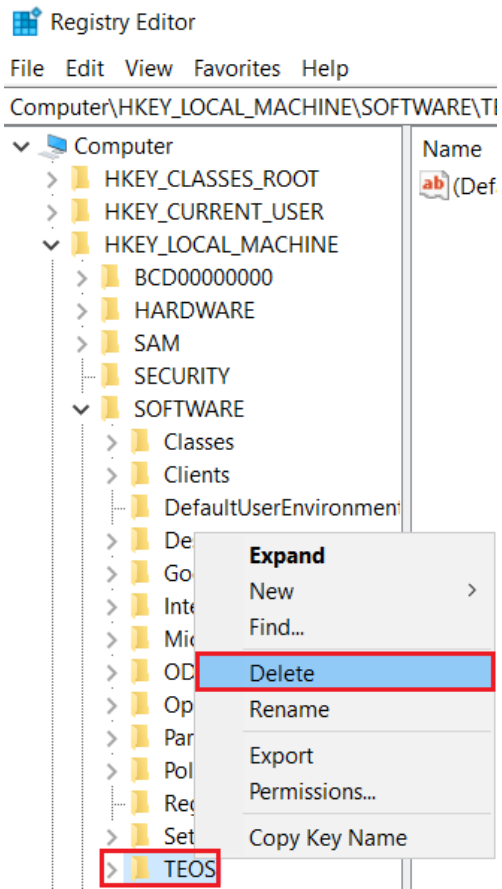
Registry Editor

File Edit View Favorites Help

Computer\HKEY_LOCAL_MACHINE\SOFTWARE\TE

Computer
HKEY_CLASSES_ROOT
HKEY_CURRENT_USER
HKEY_LOCAL_MACHINE
BCD00000000
HARDWARE
SAM
SECURITY
SOFTWARE
Classes
Clients
DefaultUserEnvironment
De
Go
Inte
Mic
OD
Op
Par
Pol
Reg
Set
TEOS

Name
(Def

Expand
New
Find...
Delete
Rename
Export
Permissions...
Copy Key Name